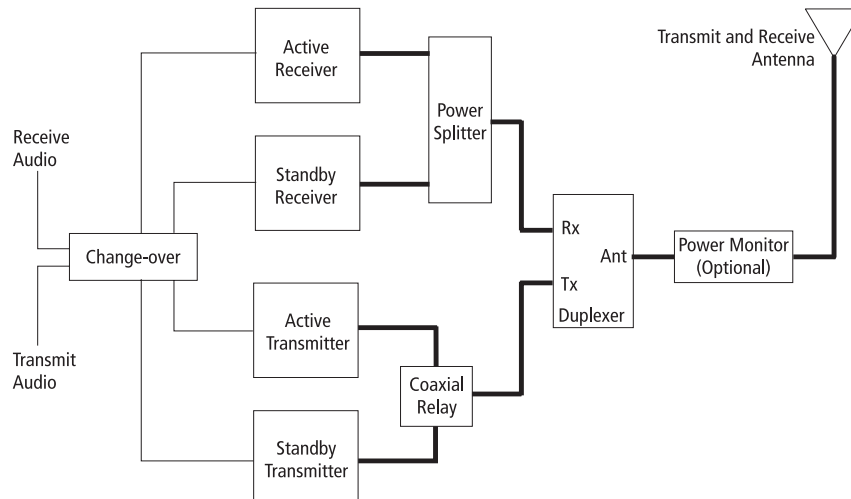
Transmit and Receive Antenna

Active Receiver

Power Splitter

Receive Audio

Standby Receiver

Rx

Ant

Power Monitor (Optional)

Change-over

Tx

Duplexer

Active Transmitter

Transmit Audio

Coaxial Relay

Standby Transmitter